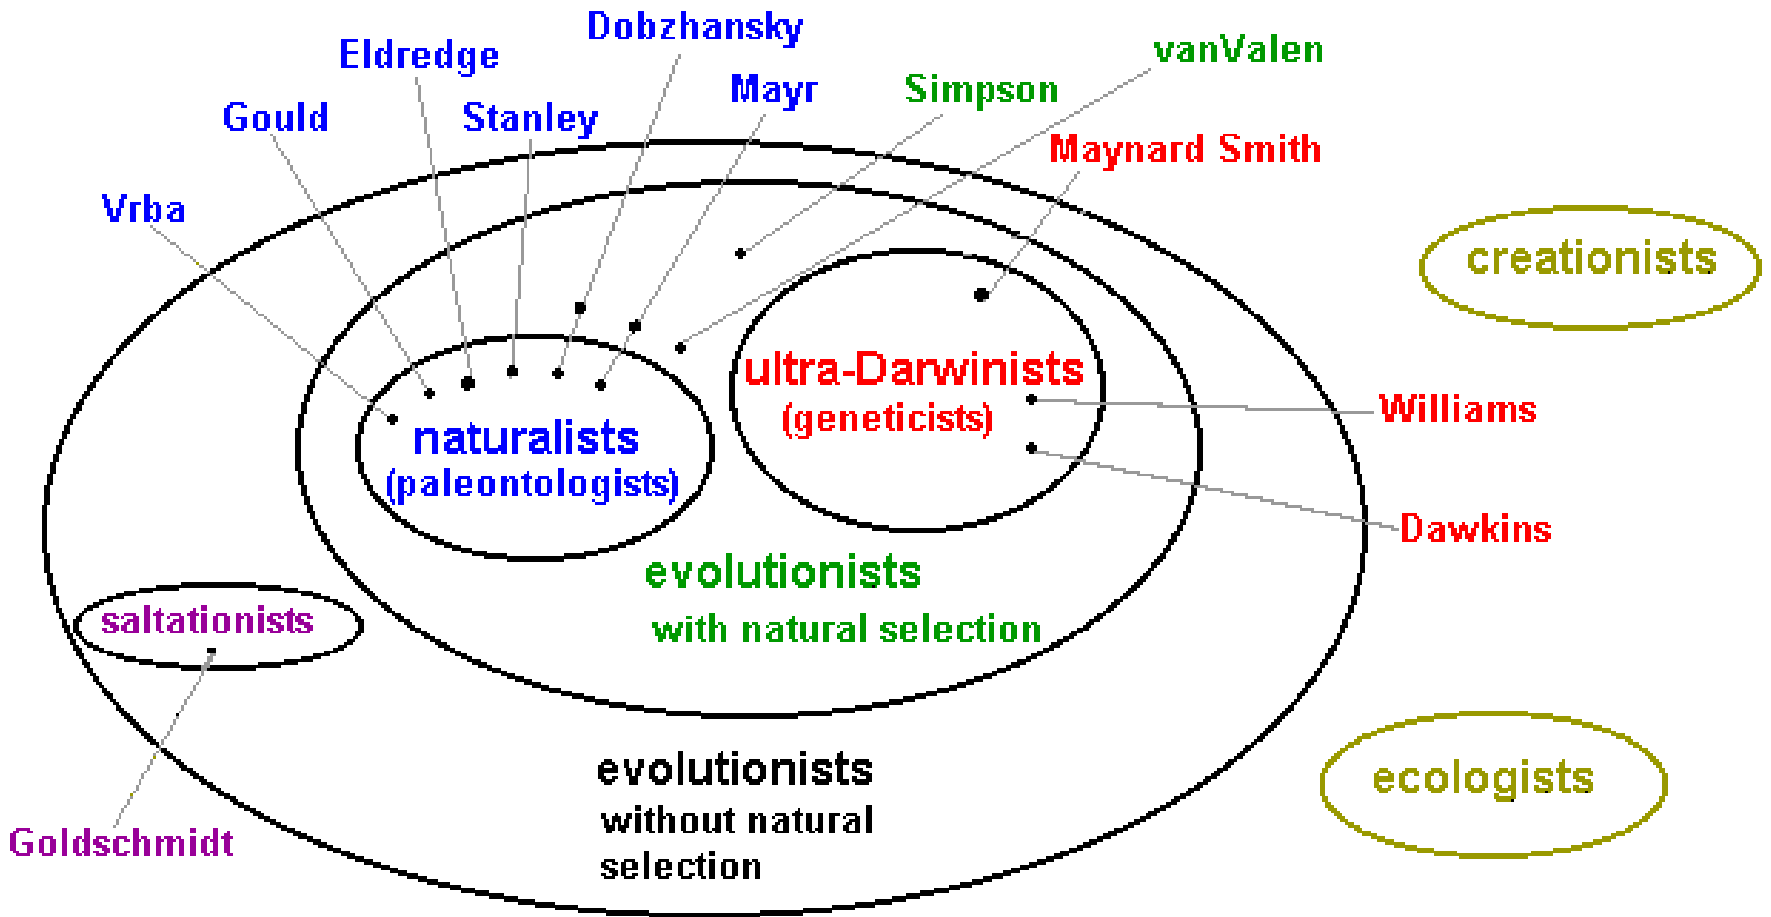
Dobzhansky

Eldredge

vanValen

Mayr

Simpson

Gould

Stanley

Maynard Smith

Vrba

creationists

ultra-Darwinists
(geneticists)

naturalists
(paleontologists)

Williams

Dawkins

evolutionists
with natural selection

saltationists

ecologists

evolutionists
without natural
selection

Goldschmidt